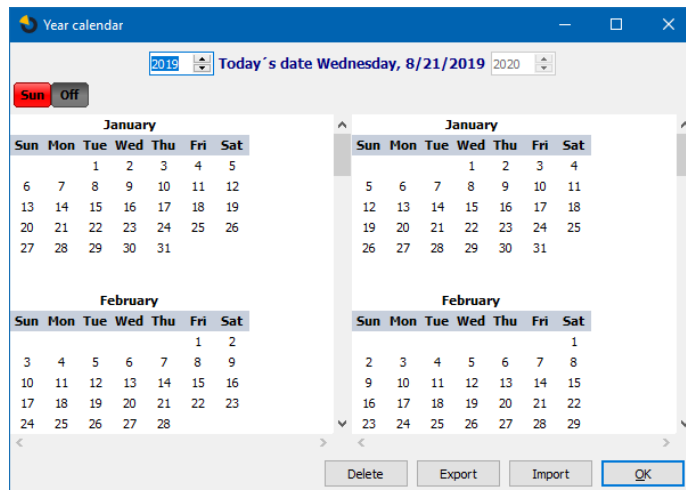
Year calendar

2019 Today´s date Wednesday, 8/21/2019 2020

Sun Off

January

| Sun | Mon | Tue | Wed | Thu | Fri | Sat |
|---|---|---|---|---|---|---|
| | | 1 | 2 | 3 | 4 | 5 |
| 6 | 7 | 8 | 9 | 10 | 11 | 12 |
| 13 | 14 | 15 | 16 | 17 | 18 | 19 |
| 20 | 21 | 22 | 23 | 24 | 25 | 26 |
| 27 | 28 | 29 | 30 | 31 | | |

February

| Sun | Mon | Tue | Wed | Thu | Fri | Sat |
|---|---|---|---|---|---|---|
| | | | | | 1 | 2 |
| 3 | 4 | 5 | 6 | 7 | 8 | 9 |
| 10 | 11 | 12 | 13 | 14 | 15 | 16 |
| 17 | 18 | 19 | 20 | 21 | 22 | 23 |
| 24 | 25 | 26 | 27 | 28 | | |

January

| Sun | Mon | Tue | Wed | Thu | Fri | Sat |
|---|---|---|---|---|---|---|
| | | | 1 | 2 | 3 | 4 |
| 5 | 6 | 7 | 8 | 9 | 10 | 11 |
| 12 | 13 | 14 | 15 | 16 | 17 | 18 |
| 19 | 20 | 21 | 22 | 23 | 24 | 25 |
| 26 | 27 | 28 | 29 | 30 | 31 | |

February

| Sun | Mon | Tue | Wed | Thu | Fri | Sat |
|---|---|---|---|---|---|---|
| | | | | | | 1 |
| 2 | 3 | 4 | 5 | 6 | 7 | 8 |
| 9 | 10 | 11 | 12 | 13 | 14 | 15 |
| 16 | 17 | 18 | 19 | 20 | 21 | 22 |
| 23 | 24 | 25 | 26 | 27 | 28 | 29 |

Delete Export Import OK